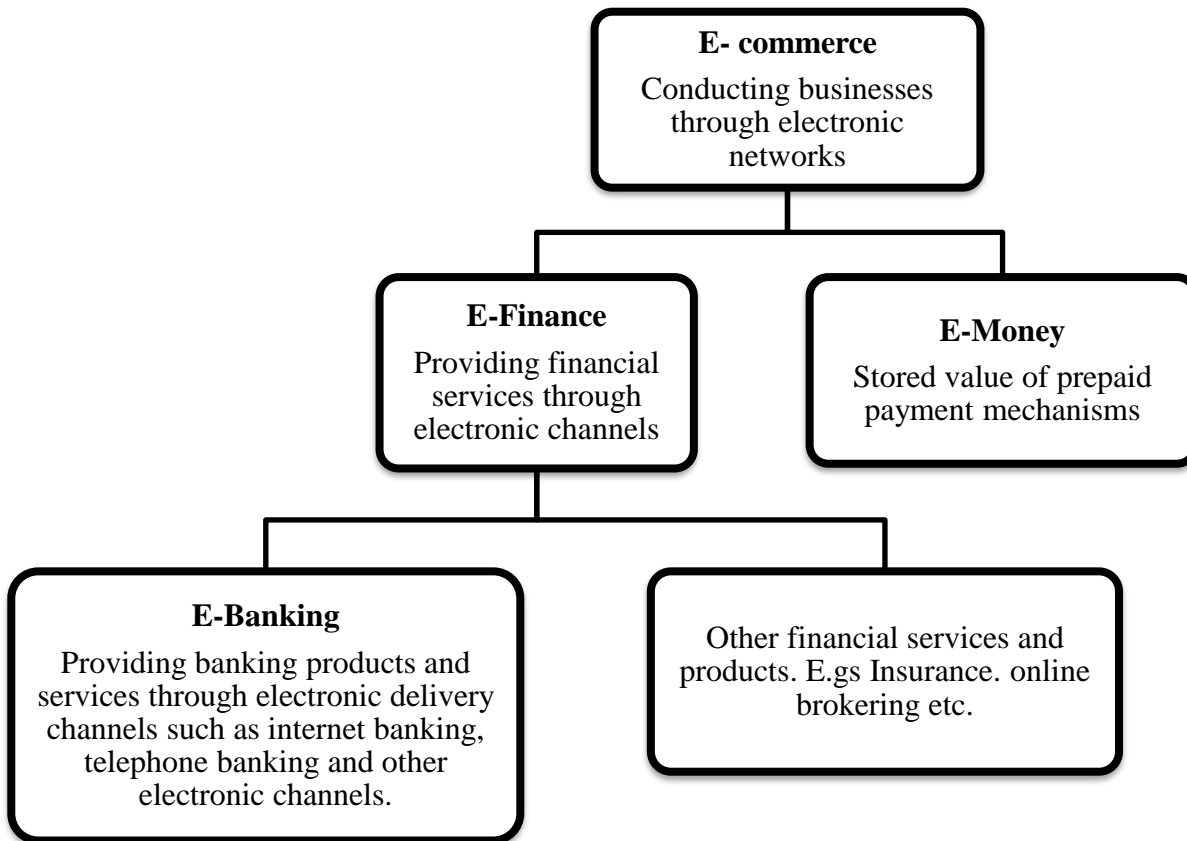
E- commerce
Conducting businesses through electronic networks

E-Finance
Providing financial services through electronic channels

E-Money
Stored value of prepaid payment mechanisms

E-Banking
Providing banking products and services through electronic delivery channels such as internet banking, telephone banking and other electronic channels.

Other financial services and products. E.gs Insurance. online brokering etc.